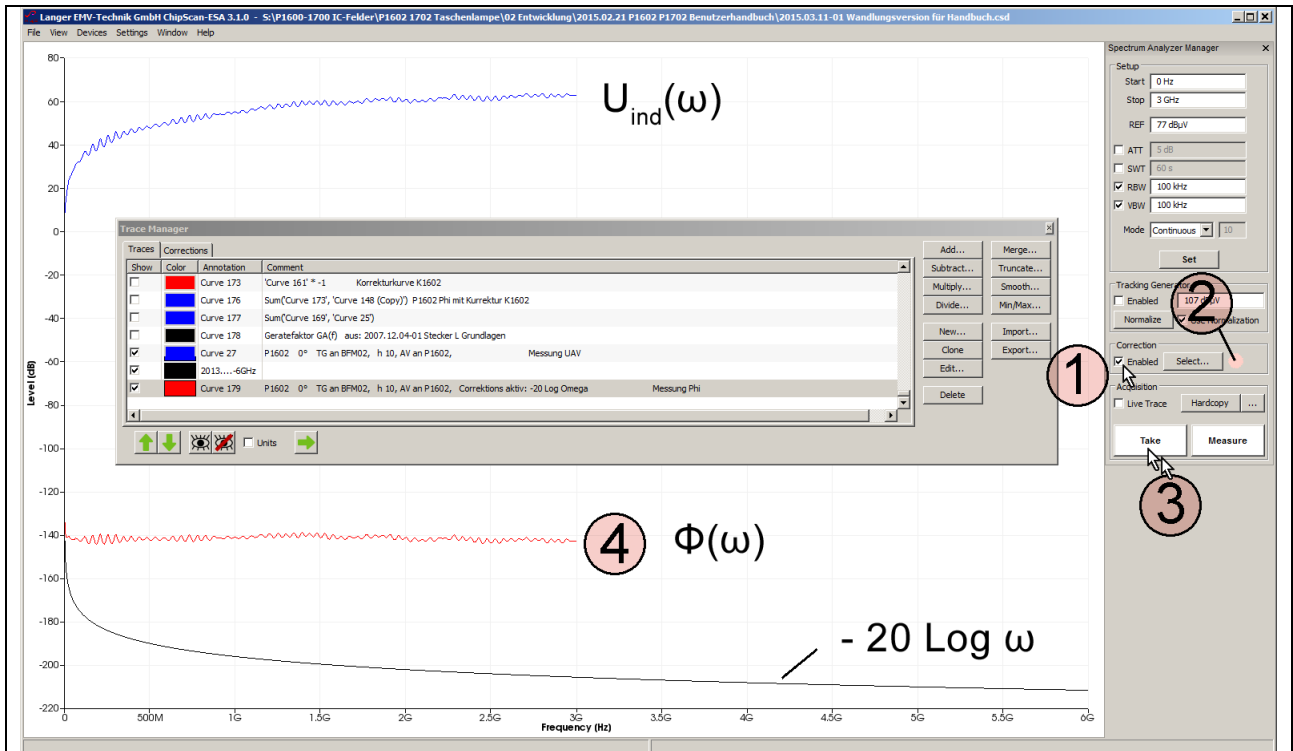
Langer EMV-Technik GmbH ChipScan-ESA 3.1.0 - S:\P1600-1700 IC-Felder\P1602 1702 Taschenlampe\02 Entwicklung\2015.02.21 P1602 P1702 Benutzerhandbuch\2015.03.11-01 Wandlungsversion für Handbuch.csd

File View Devices Settings Window Help

$U_{ind}(\omega)$

80
60
40
20
0
-20
-40
-60
-80
-100
-120
-140
-160
-180
-200
-220

Level (dB)

Trace Manager

Traces | Corrections

| Show | Color | Annotation | Comment |
|---|---|---|---|
| ☐ | | Curve 173 | 'Curve 161' * -1 Korrekturkurve K1602 |
| ☐ | | Curve 176 | Sum('Curve 173', 'Curve 148 (Copy)') P1602 Phi mit Kurrektur K1602 |
| ☐ | | Curve 177 | Sum('Curve 169', 'Curve 25') |
| ☐ | | Curve 178 | Geratefaktor GA(f) aus: 2007.12.04-01 Stecker L Grundlagen |
| ☑ | | Curve 27 | P1602 0° TG an BFM02, h 10, AV an P1602, Messung UAV |
| ☑ | | 2013.....-6GHz | |
| ☑ | | Curve 179 | P1602 0° TG an BFM02, h 10, AV an P1602, Corrections aktiv: -20 Log Omega Messung Phi |

Add... Merge...
Subtract... Truncate...
Multiply... Smooth...
Divide... Min/Max...
New... Import...
Clone Export...
Edit...
Delete

Units

4 $\Phi(\omega)$

- 20 Log ω

0 500M 1G 1.5G 2G 2.5G 3G 3.5G 4G 4.5G 5G 5.5G 6G
Frequency (Hz)

Spectrum Analyzer Manager
Setup
Start 0 Hz
Stop 3 GHz
REF 77 dBµV
ATT 5 dB
SWT 60 s
RBW 100 kHz
VBW 100 kHz
Mode Continuous 10
Set

Tracking Generator
Enabled 107 dBµV
Normalize Use Normalization
2

Correction
Enabled Select...
1

Acquisition
Live Trace Hardcopy ...
Take Measure
3